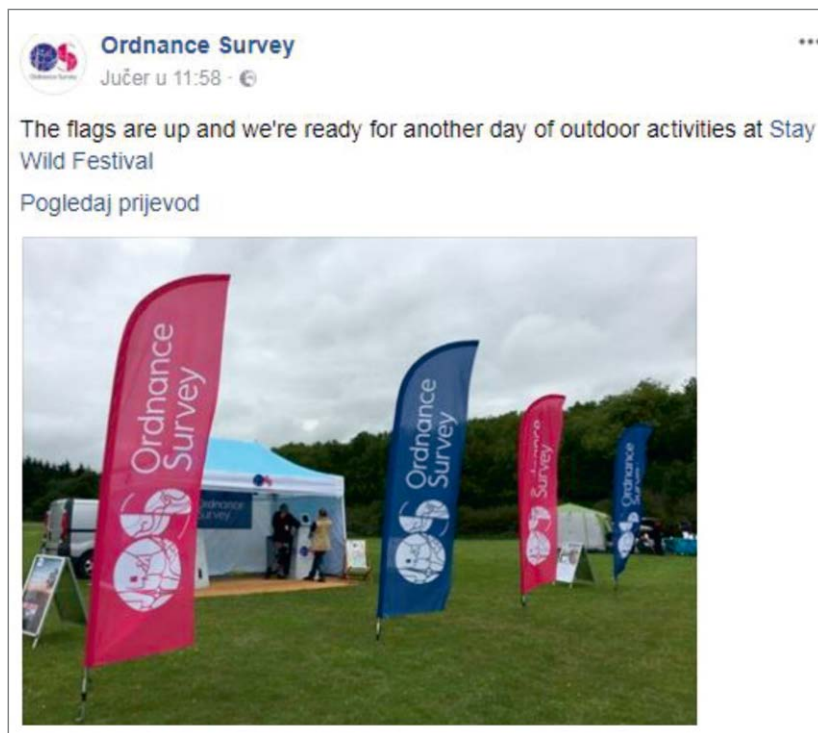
Ordnance Survey
Jučer u 11:58 ·

The flags are up and we're ready for another day of outdoor activities at Stay Wild Festival

Pogledaj prijevod

Ordnance Survey

Ordnance Survey

Ordnance Survey

Ordnance Survey

Ordnance Survey